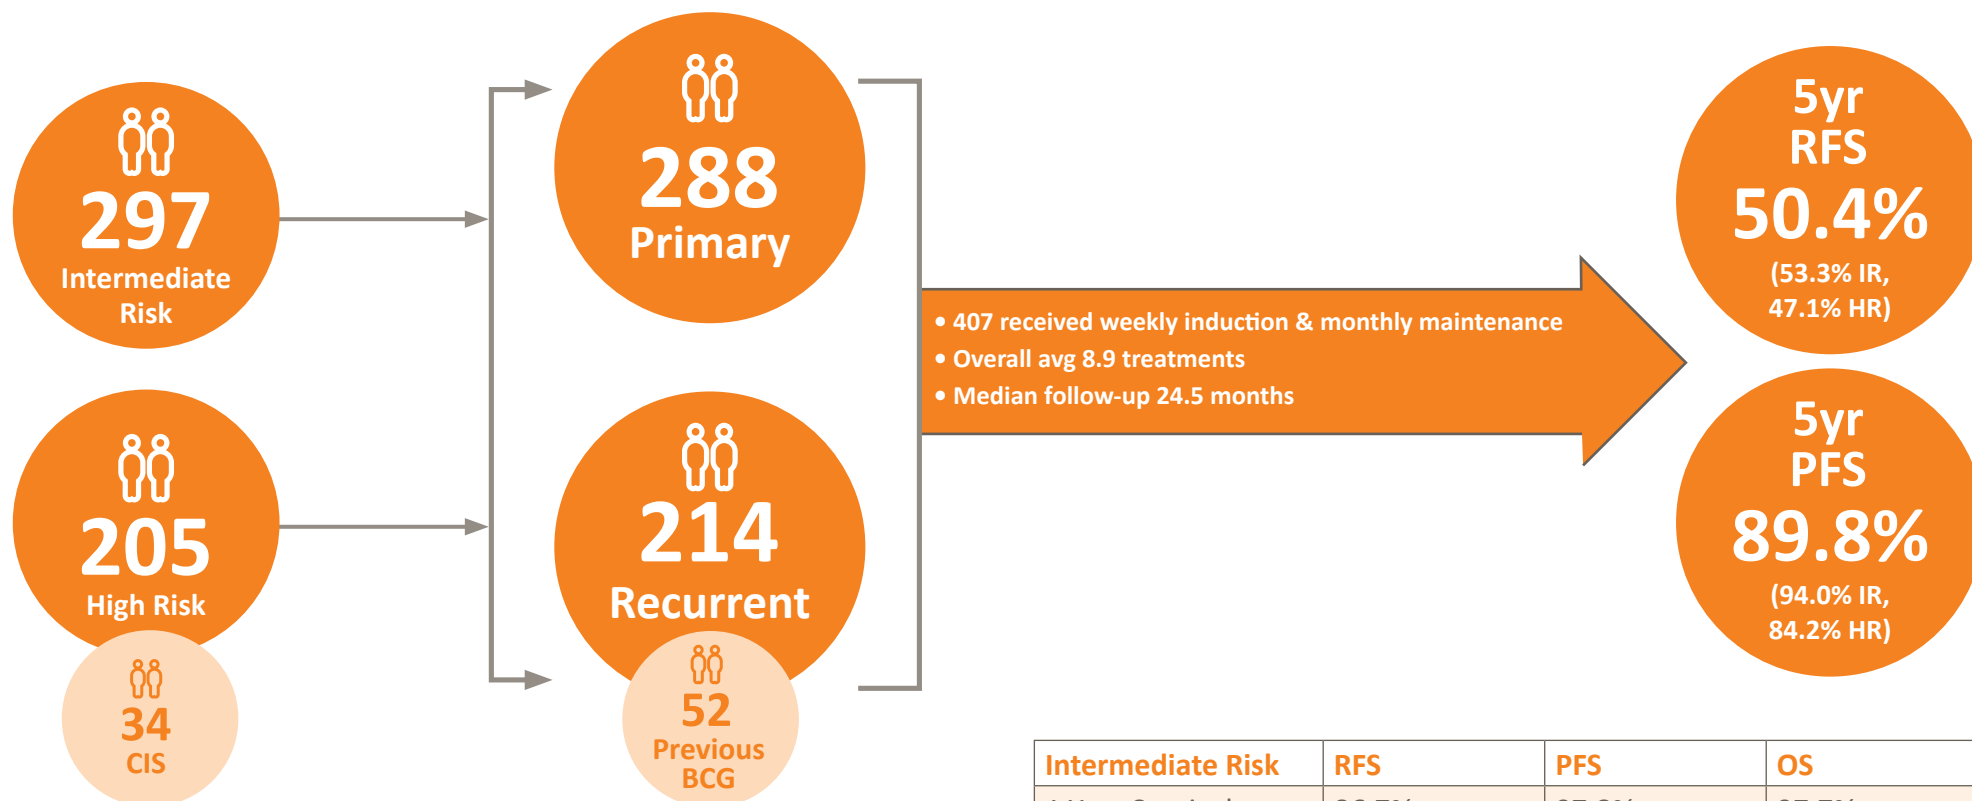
297
Intermediate Risk

205
High Risk

34
CIS

288
Primary

214
Recurrent

52
Previous BCG

• 407 received weekly induction & monthly maintenance
• Overall avg 8.9 treatments
• Median follow-up 24.5 months

5yr
RFS
50.4%
(53.3% IR, 47.1% HR)

5yr
PFS
89.8%
(94.0% IR, 84.2% HR)

| Intermediate Risk | RFS | PFS | OS |
|---|---|---|---|
| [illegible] | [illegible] | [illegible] | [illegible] |